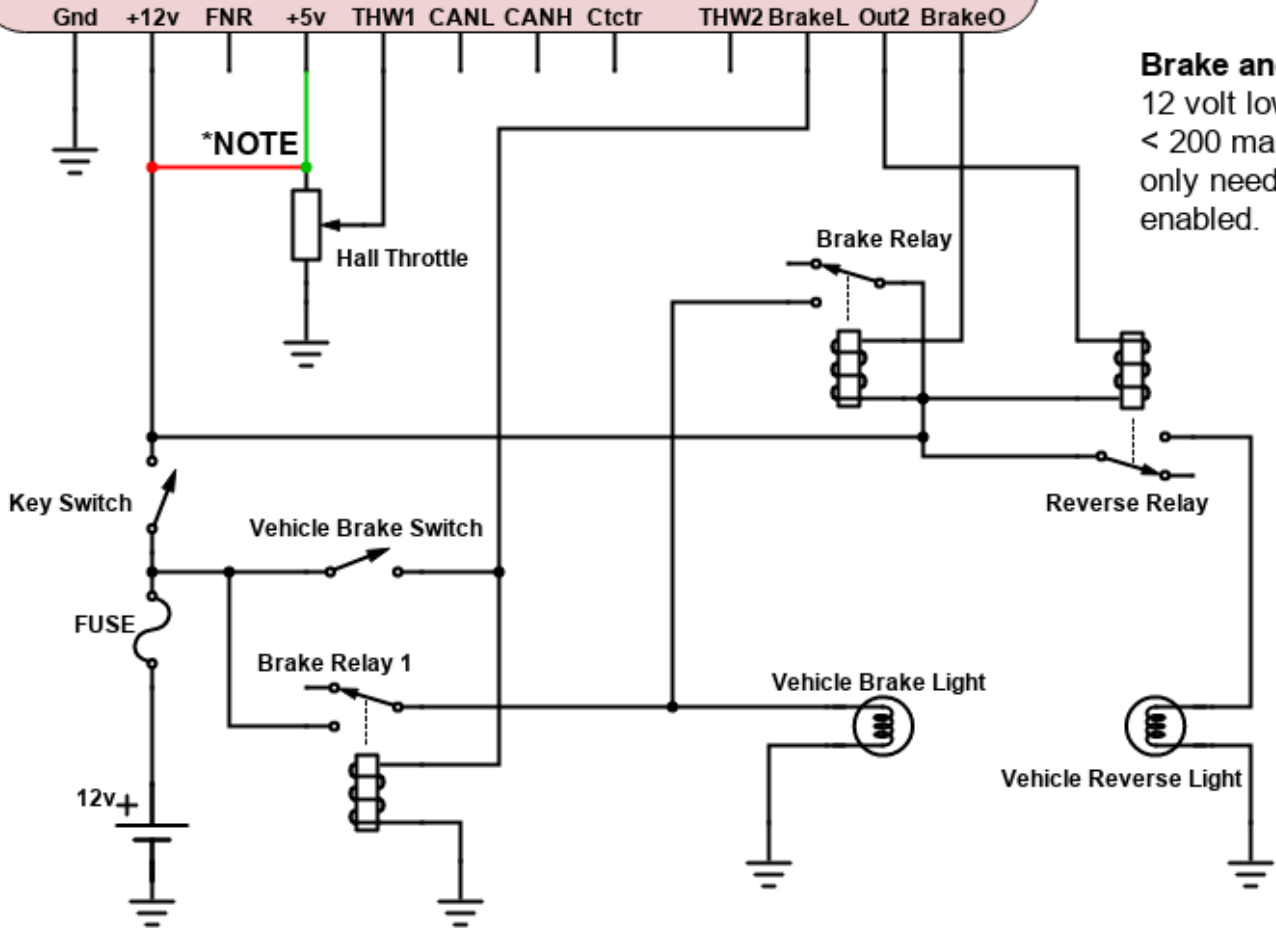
Gnd +12v FNR +5v THW1 CANL CANH Ctctr THW2 BrakeL Out2 BrakeO

Brake an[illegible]
12 volt lo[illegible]
< 200 ma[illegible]
only need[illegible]
enabled.

*NOTE

Hall Throttle

Brake Relay

Key Switch

Vehicle Brake Switch

Reverse Relay

FUSE

Brake Relay 1

Vehicle Brake Light

Vehicle Reverse Light

12v+